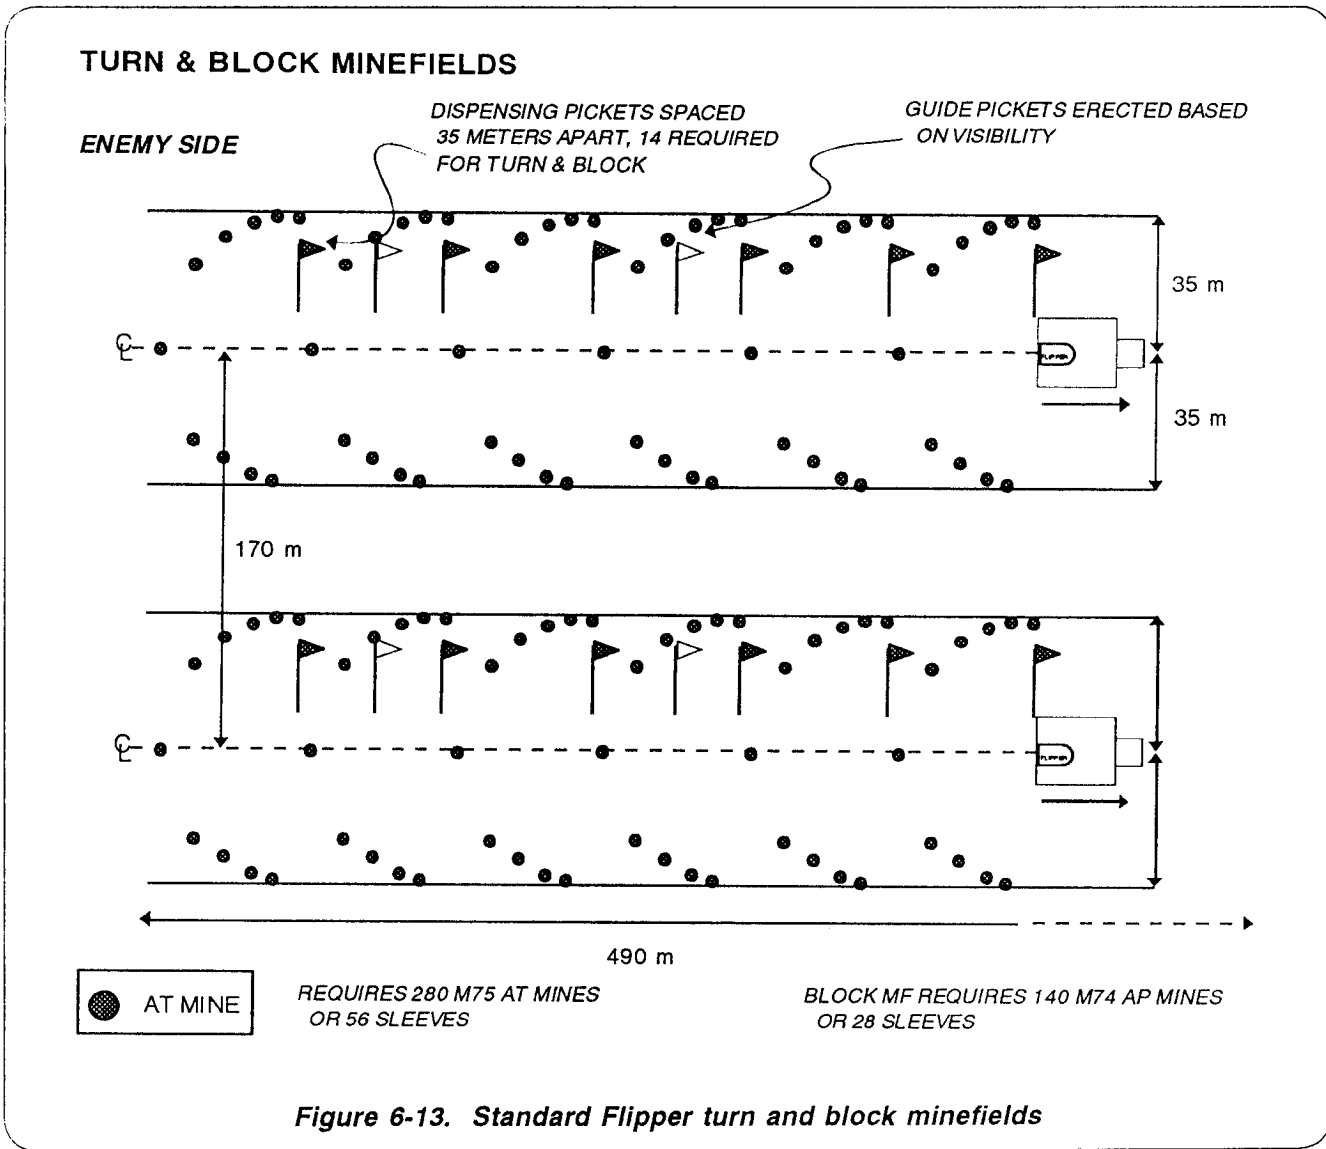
TURN & BLOCK MINEFIELDS

ENEMY SIDE

DISPENSING PICKETS SPACED 35 METERS APART, 14 REQUIRED FOR TURN & BLOCK

GUIDE PICKETS ERECTED BASED ON VISIBILITY

35 m

35 m

℄

FLIPPER

170 m

℄

FLIPPER

490 m

AT MINE

REQUIRES 280 M75 AT MINES OR 56 SLEEVES

BLOCK MF REQUIRES 140 M74 AP MINES OR 28 SLEEVES

Figure 6-13. Standard Flipper turn and block minefields